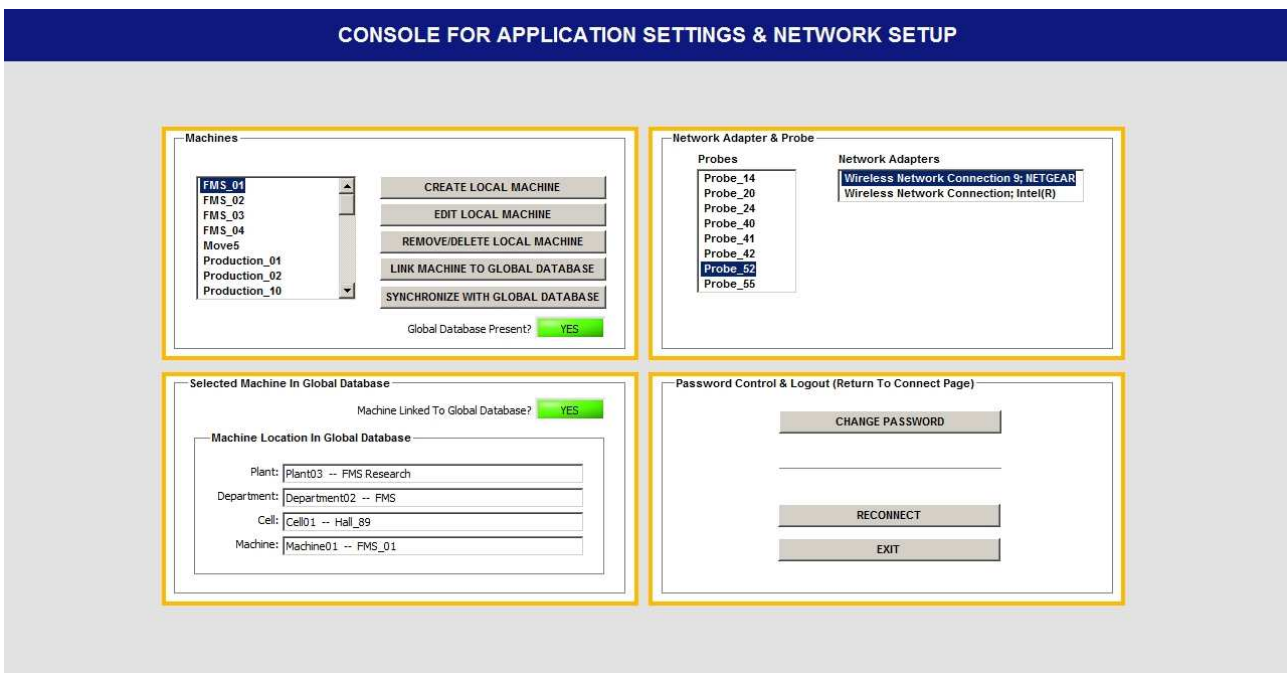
CONSOLE FOR APPLICATION SETTINGS & NETWORK SETUP

Machines

FMS_01
FMS_02
FMS_03
FMS_04
Move5
Production_01
Production_02
Production_10

CREATE LOCAL MACHINE
EDIT LOCAL MACHINE
REMOVE/DELETE LOCAL MACHINE
LINK MACHINE TO GLOBAL DATABASE
SYNCHRONIZE WITH GLOBAL DATABASE

Global Database Present? YES

Network Adapter & Probe

Probes
Probe_14
Probe_20
Probe_24
Probe_40
Probe_41
Probe_42
Probe_52
Probe_55

Network Adapters
Wireless Network Connection 9; NETGEAR
Wireless Network Connection; Intel(R)

Selected Machine In Global Database

Machine Linked To Global Database? YES

Machine Location In Global Database

Plant: Plant03 -- FMS Research
Department: Department02 -- FMS
Cell: Cell01 -- Hall_89
Machine: Machine01 -- FMS_01

Password Control & Logout (Return To Connect Page)

CHANGE PASSWORD

RECONNECT

EXIT